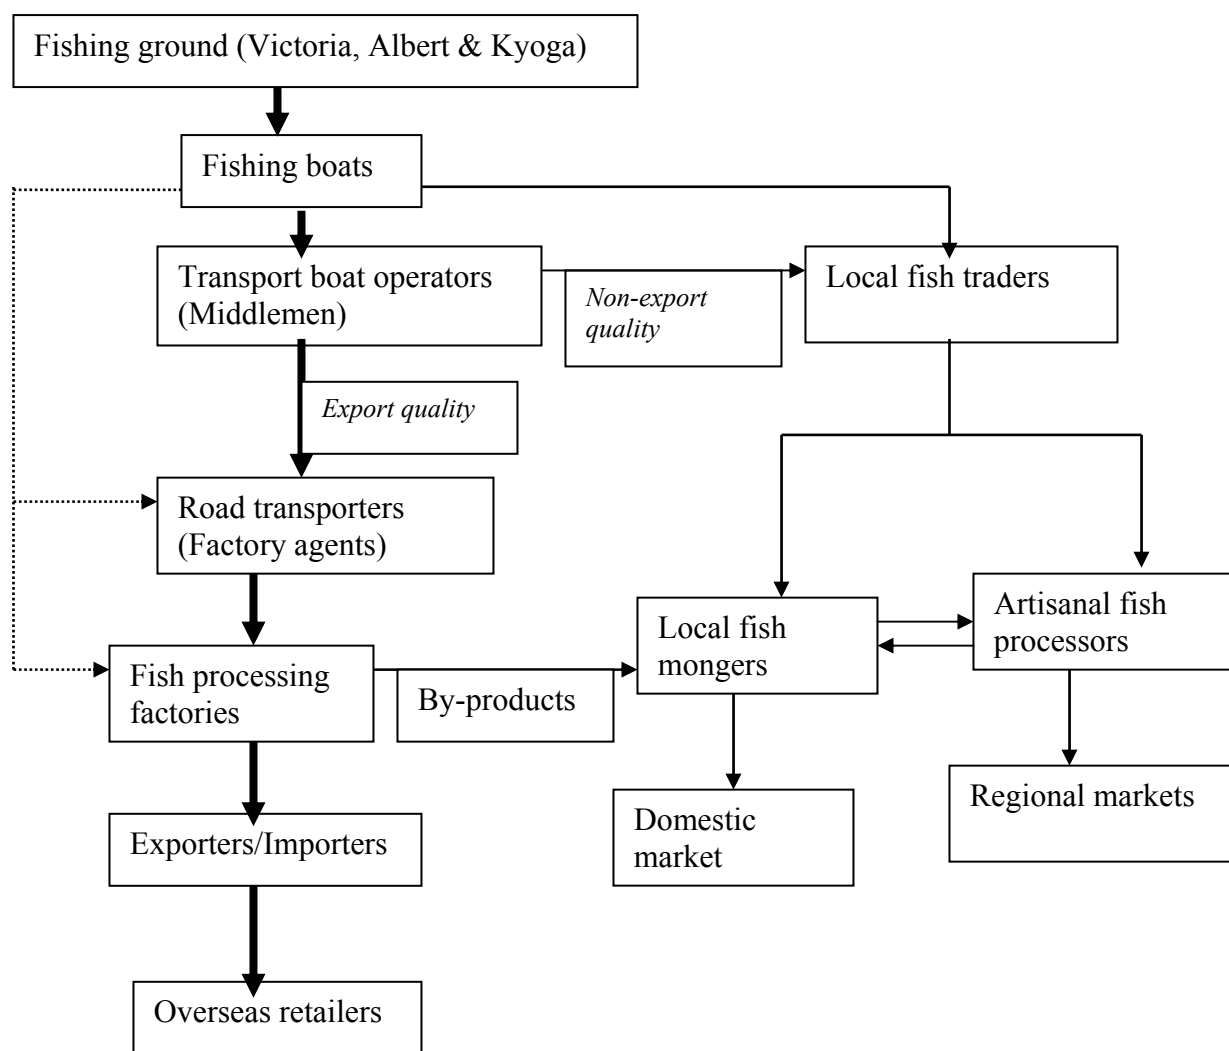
Fishing ground (Victoria, Albert & Kyoga)

Fishing boats

Transport boat operators (Middlemen)

Non-export quality

Local fish traders

Export quality

Road transporters (Factory agents)

Artisanal fish processors

Local fish mongers

Fish processing factories

By-products

Regional markets

Domestic market

Exporters/Importers

Overseas retailers